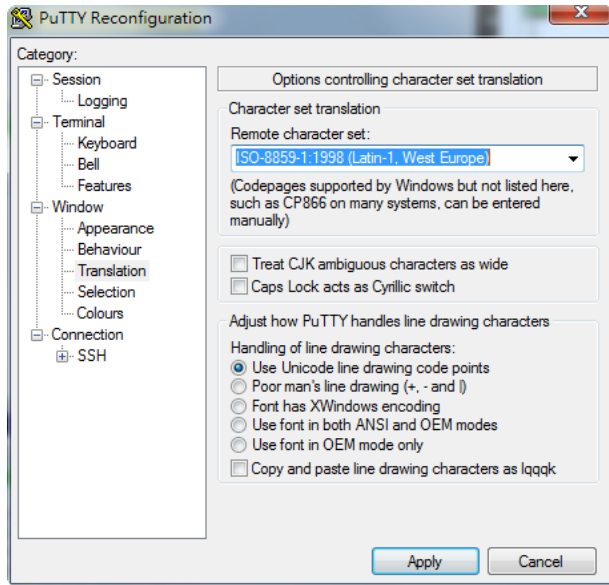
PuTTY Reconfiguration

Category:

Session
Logging
Terminal
Keyboard
Bell
Features
Window
Appearance
Behaviour
Translation
Selection
Colours
Connection
SSH

Options controlling character set translation

Character set translation
Remote character set:
ISO-8859-1:1998 (Latin-1, West Europe)
(Codepages supported by Windows but not listed here, such as CP866 on many systems, can be entered manually)

Treat CJK ambiguous characters as wide
Caps Lock acts as Cyrillic switch

Adjust how PuTTY handles line drawing characters
Handling of line drawing characters:
Use Unicode line drawing code points
Poor man's line drawing (+, - and |)
Font has XWindows encoding
Use font in both ANSI and OEM modes
Use font in OEM mode only
Copy and paste line drawing characters as lqqqk

Apply
Cancel